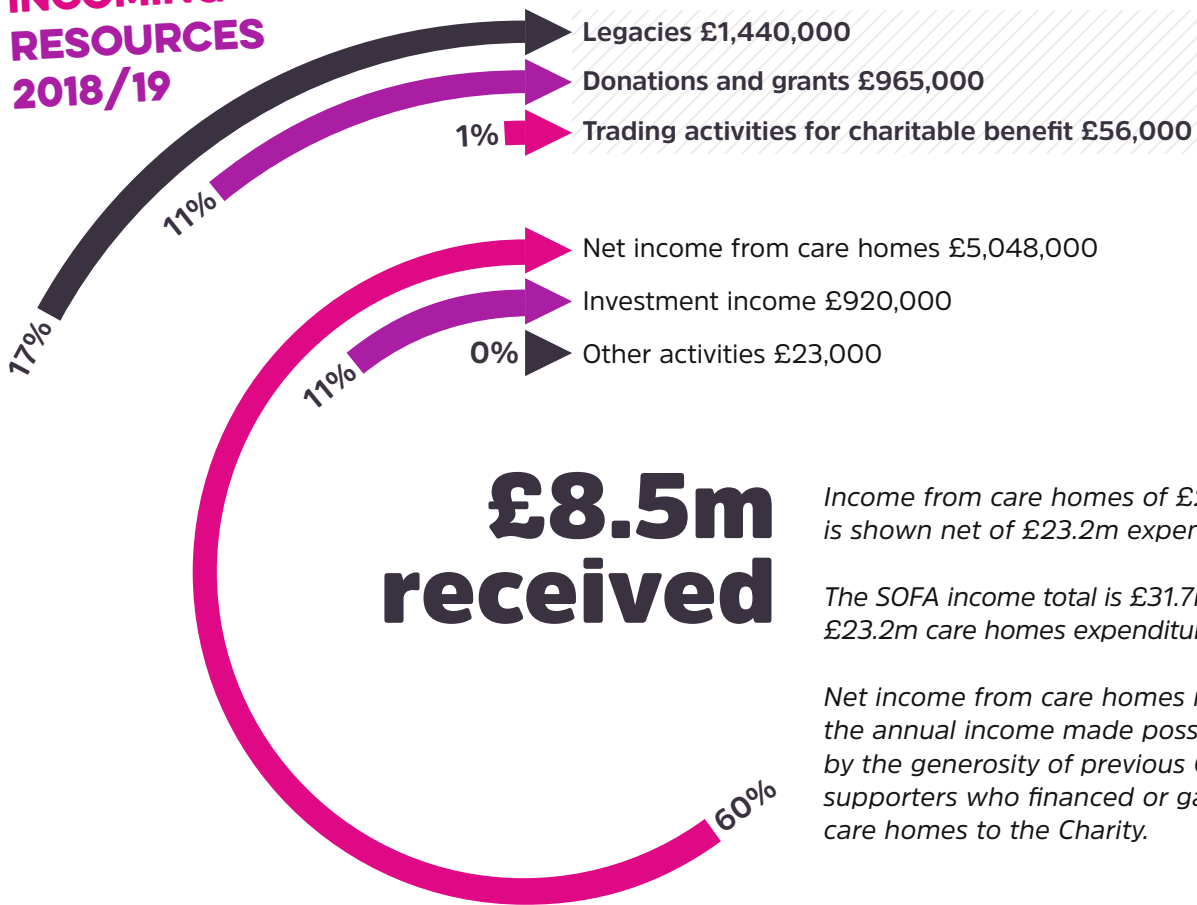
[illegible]
RESOURCES
2018/19

Legacies £1,440,000

Donations and grants £965,000

1% Trading activities for charitable benefit £56,000

11%

17%

Net income from care homes £5,048,000

Investment income £920,000

0% Other activities £23,000

11%

£8.5m received

Income from care homes of £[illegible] is shown net of £23.2m exper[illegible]

The SOFA income total is £31.7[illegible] £23.2m care homes expenditu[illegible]

Net income from care homes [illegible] the annual income made poss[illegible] by the generosity of previous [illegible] supporters who financed or ga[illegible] care homes to the Charity.

60%